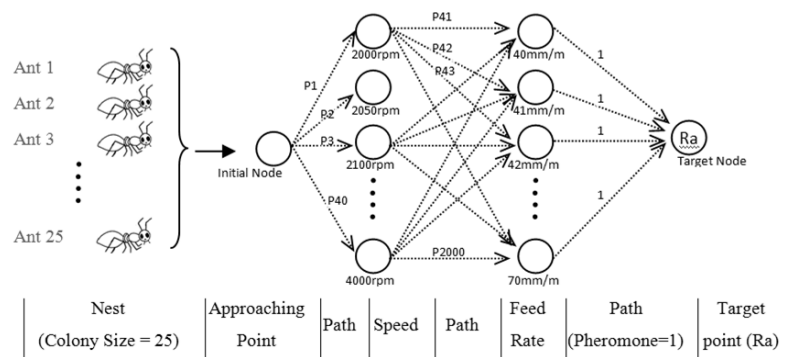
Ant 1
Ant 2
Ant 3
Ant 25

Initial Node

P1
P2
P3
P40

2000rpm
2050rpm
2100rpm
4000rpm

P41
P42
P43
P2000

40mm/m
41mm/m
42mm/m
70mm/m

1
1
1
1

Ra
Target Node

| Nest (Colony Size = 25) | Approaching Point | Path | Speed | Path | Feed Rate | Path (Pheromone=1) | Target point (Ra) |
|---|---|---|---|---|---|---|---|